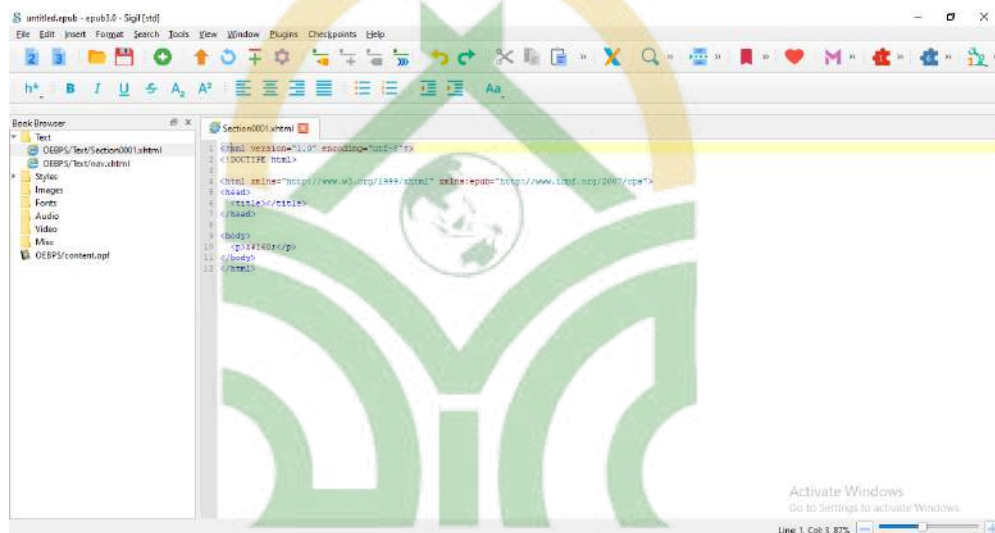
untitled.epub - epub3.0 - Sigil [std]

File Edit Insert Format Search Tools View Window Plugins Checkpoints Help

h* B I U S A A Aa

Book Browser
Text
OEBPS/Text/Section0001.xhtml
OEBPS/Text/nav.xhtml
Styles
Images
Fonts
Audio
Video
Misc
OEBPS/content.opf

Section0001.xhtml

1 <?xml version="1.0" encoding="utf-8"?>
2 <!DOCTYPE html>
3
4 <html xmlns="http://www.w3.org/1999/xhtml" xmlns:epub="http://www.idpf.org/2007/ops">
5 <head>
6 <title></title>
7 </head>
8
9 <body>
10 <p>&#160;</p>
11 </body>
12 </html>

Activate Windows
Go to Settings to activate Windows.

Line 1, Col 3 87%